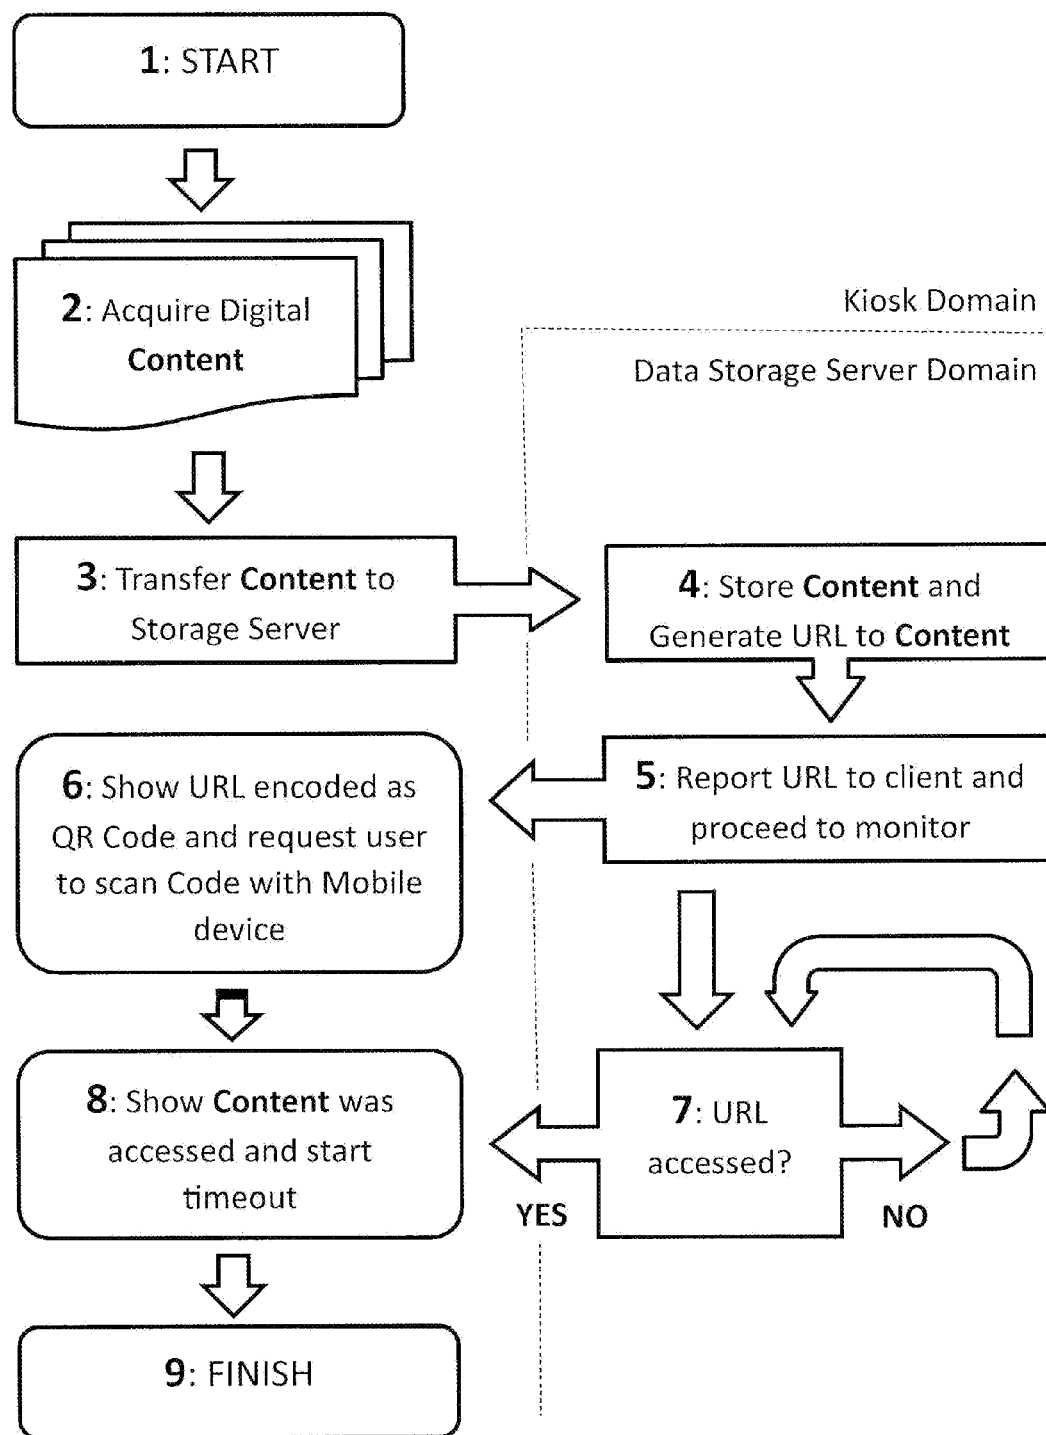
1: START

2: Acquire Digital Content

Kiosk Domain

Data Storage Server Domain

3: Transfer Content to Storage Server

4: Store Content and Generate URL to Content

6: Show URL encoded as QR Code and request user to scan Code with Mobile device

5: Report URL to client and proceed to monitor

8: Show Content was accessed and start timeout

7: URL accessed?

YES

NO

9: FINISH